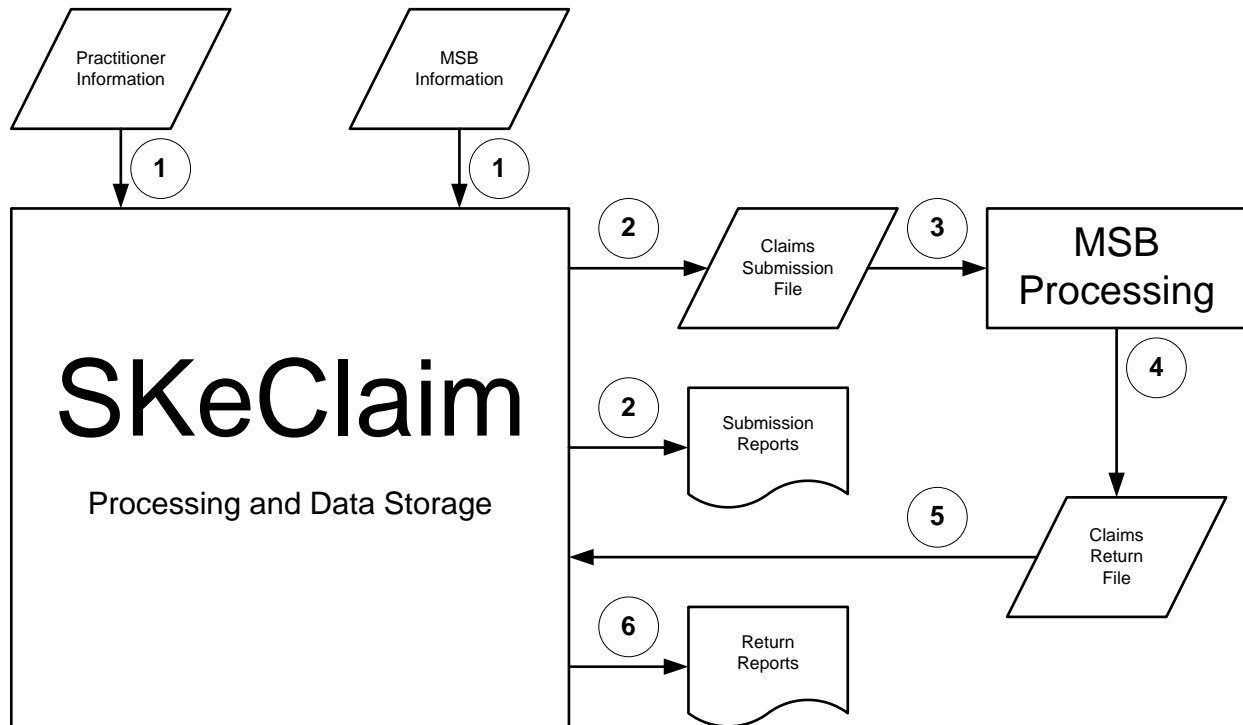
Practitioner Information

MSB Information

1

1

SKeClaim

Processing and Data Storage

2

Claims Submission File

3

MSB Processing

2

Submission Reports

4

5

Claims Return File

6

Return Reports